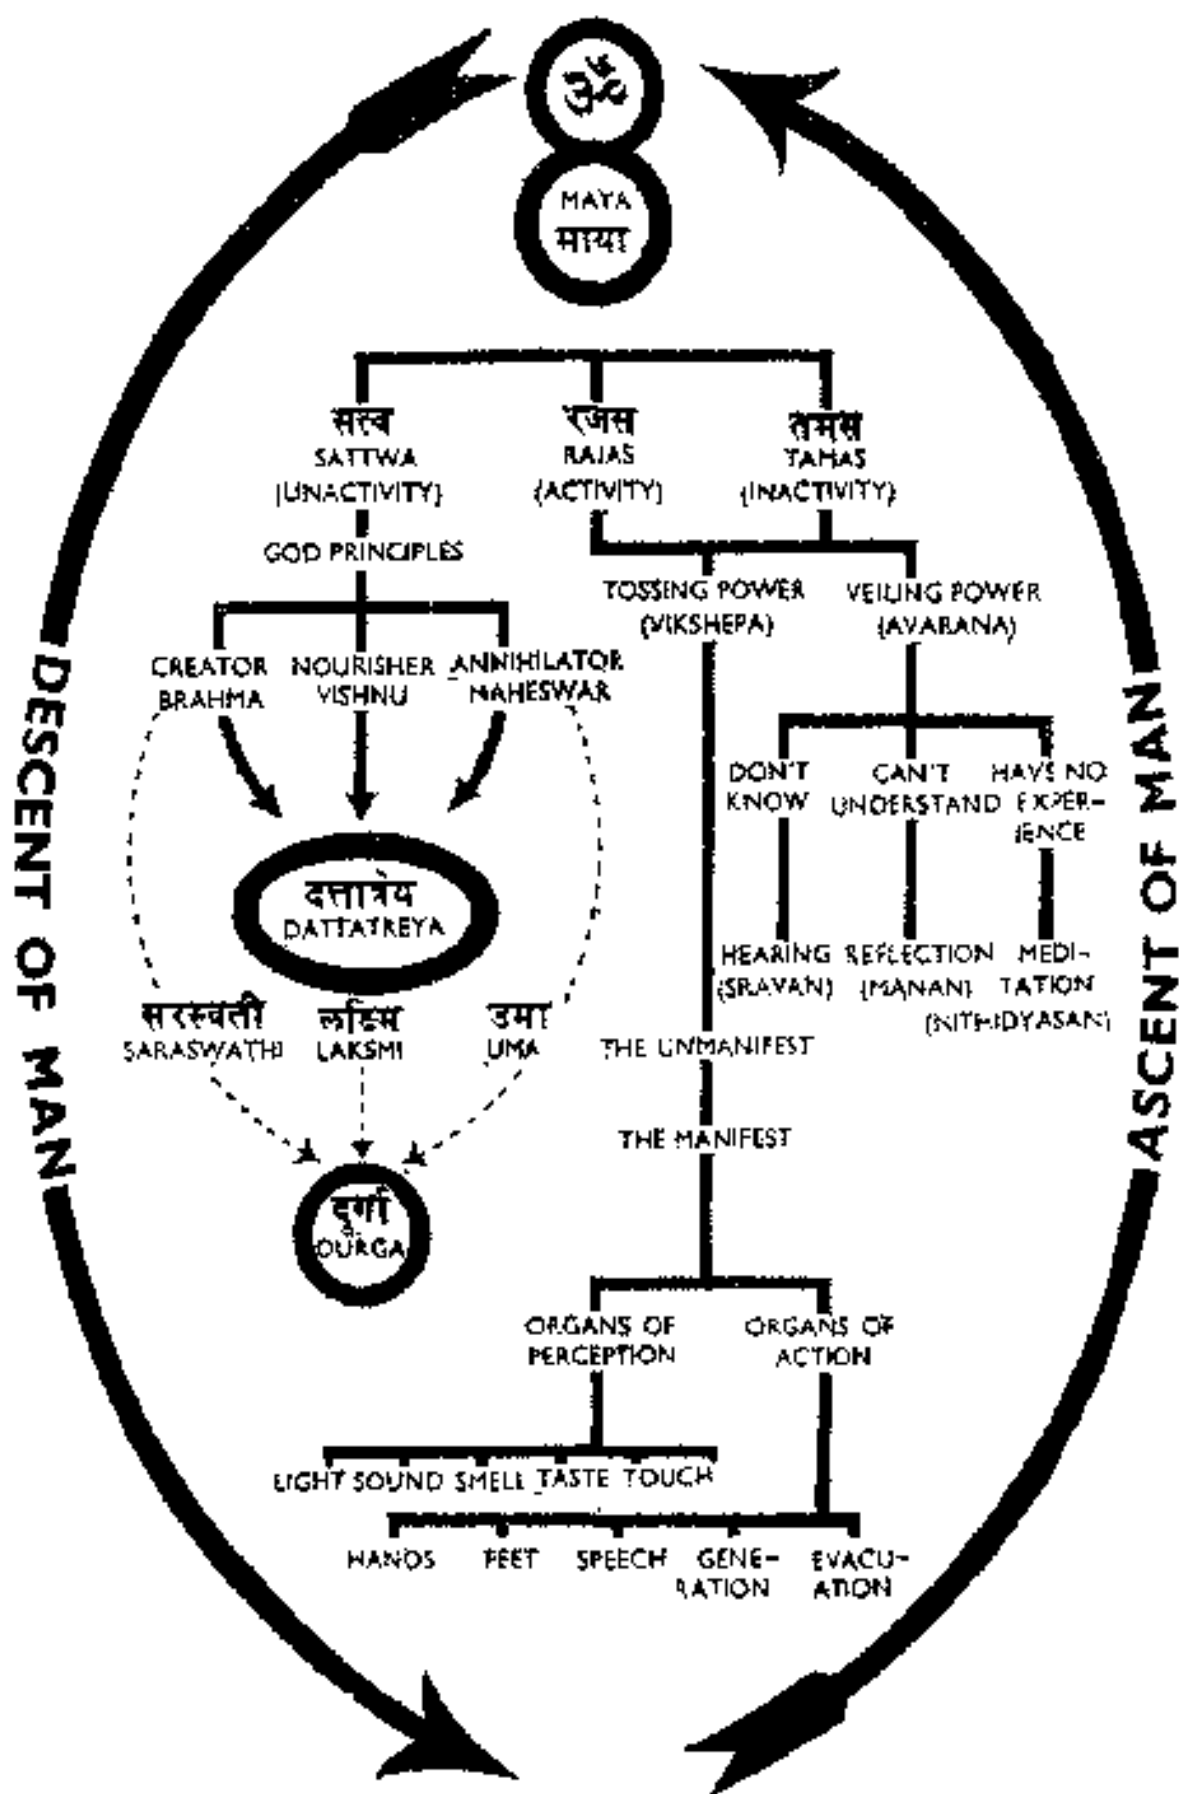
ॐ

MAYA
माया

सत्व
SATTWA
(UNACTIVITY)

रजस
RAJAS
(ACTIVITY)

तमस
TAMAS
(INACTIVITY)

GOD PRINCIPLES

CREATOR
BRAHMA

NOURISHER
VISHNU

ANNIHILATOR
MAHESWAR

दत्तात्रेय
DATTATREYA

सरस्वती
SARASWATHI

लक्ष्मि
LAKSMI

उमा
UMA

दुर्गा
DURGA

TOSSING POWER
(VIKSHEPA)

VEILING POWER
(AVARANA)

DON'T KNOW

CAN'T UNDERSTAND

HAVE NO EXPERIENCE

HEARING
(SRAVAN)

REFLECTION
(MANAN)

MEDITATION
(NITHIDYASAN)

THE UNMANIFEST

THE MANIFEST

ORGANS OF PERCEPTION

ORGANS OF ACTION

LIGHT SOUND SMELL TASTE TOUCH

HANDS FEET SPEECH GENERATION EVACUATION

DESCENT OF MAN

ASCENT OF MAN